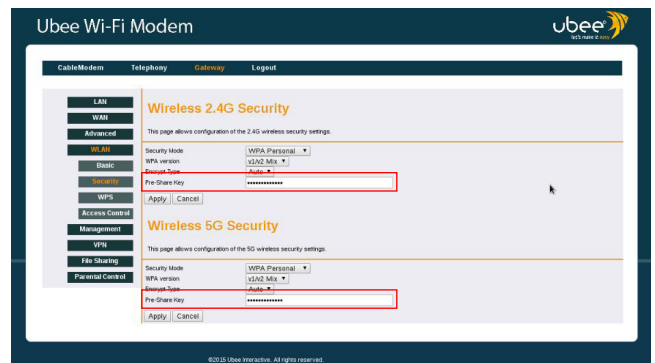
Ubee Wi-Fi Modem

ubee let's make it easy

CableModem Telephony Gateway Logout

LAN
WAN
Advanced
WLAN
Basic
Security
WPS
Access Control
Management
VPN
File Sharing
Parental Control

Wireless 2.4G Security

This page allows configuration of the 2.4G wireless security settings.

| | |
|---|---|
| Security Mode | WPA Personal |
| WPA version | v1/v2 Mix |
| Encrypt Type | Auto |
| Pre-Share Key | •••••••••••••• |

Apply Cancel

Wireless 5G Security

This page allows configuration of the 5G wireless security settings.

| | |
|---|---|
| Security Mode | WPA Personal |
| WPA version | v1/v2 Mix |
| Encrypt Type | Auto |
| Pre-Share Key | •••••••••••••• |

Apply Cancel

©2015 Ubee Interactive. All rights reserved.